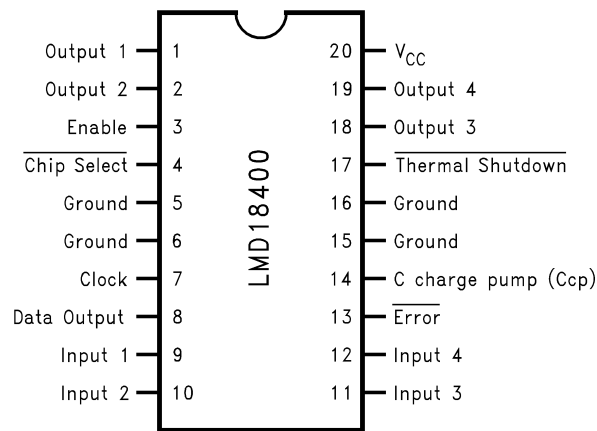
Output 1 1
Output 2 2
Enable 3
$\overline{\text{Chip Select}}$ 4
Ground 5
Ground 6
Clock 7
Data Output 8
Input 1 9
Input 2 10

LMD18400

20 $V_{CC}$
19 Output 4
18 Output 3
17 $\overline{\text{Thermal Shutdown}}$
16 Ground
15 Ground
14 C charge pump (Ccp)
13 $\overline{\text{Error}}$
12 Input 4
11 Input 3